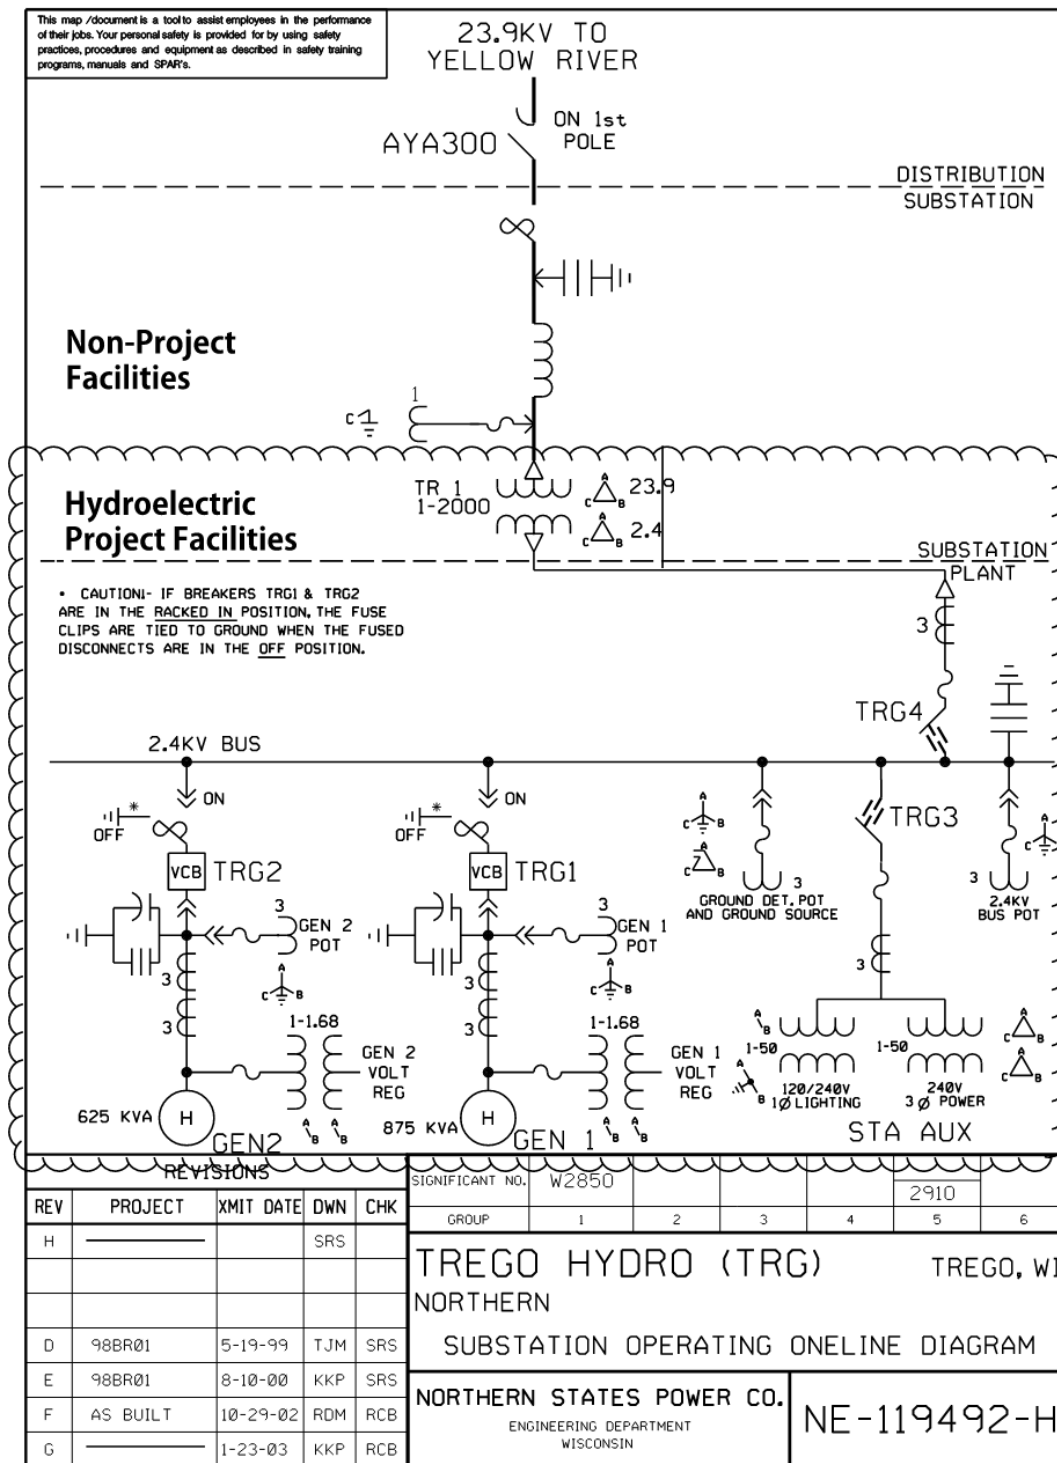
This map /document is a tool to assist employees in the performance of their jobs. Your personal safety is provided for by using safety practices, procedures and equipment as described in safety training programs, manuals and SPAR's.

23.9KV TO YELLOW RIVER

ON 1st POLE

AYA300

DISTRIBUTION SUBSTATION

Non-Project Facilities

c 1

Hydroelectric Project Facilities

TR 1 1-2000

23.9

2.4

SUBSTATION PLANT

• CAUTION!- IF BREAKERS TRG1 & TRG2 ARE IN THE RACKED IN POSITION, THE FUSE CLIPS ARE TIED TO GROUND WHEN THE FUSED DISCONNECTS ARE IN THE OFF POSITION.

3

TRG4

2.4KV BUS

ON

OFF

VCB TRG2

ON

OFF

VCB TRG1

TRG3

3

GEN 2 POT

3

GEN 1 POT

3

GROUND DET. POT AND GROUND SOURCE

3

2.4KV BUS POT

3

3

3

3

3

3

1-1.68

GEN 2 VOLT REG

1-1.68

GEN 1 VOLT REG

1-50

120/240V 1Ø LIGHTING

1-50

240V 3 Ø POWER

625 KVA H GEN2

875 KVA H GEN 1

STA AUX

REVISIONS

| REV | PROJECT | XMIT DATE | DWN | CHK |
|---|---|---|---|---|
| H | ———— | | SRS | |
| | | | | |
| | | | | |
| D | 98BR01 | 5-19-99 | TJM | SRS |
| E | 98BR01 | 8-10-00 | KKP | SRS |
| F | AS BUILT | 10-29-02 | RDM | RCB |
| G | ———— | 1-23-03 | KKP | RCB |

| SIGNIFICANT NO. | W2850 | | | | 2910 | |
|---|---|---|---|---|---|---|
| GROUP | 1 | 2 | 3 | 4 | 5 | 6 |

TREGO HYDRO (TRG) TREGO, WI

NORTHERN

SUBSTATION OPERATING ONELINE DIAGRAM

NORTHERN STATES POWER CO.
ENGINEERING DEPARTMENT
WISCONSIN

NE-119492-H